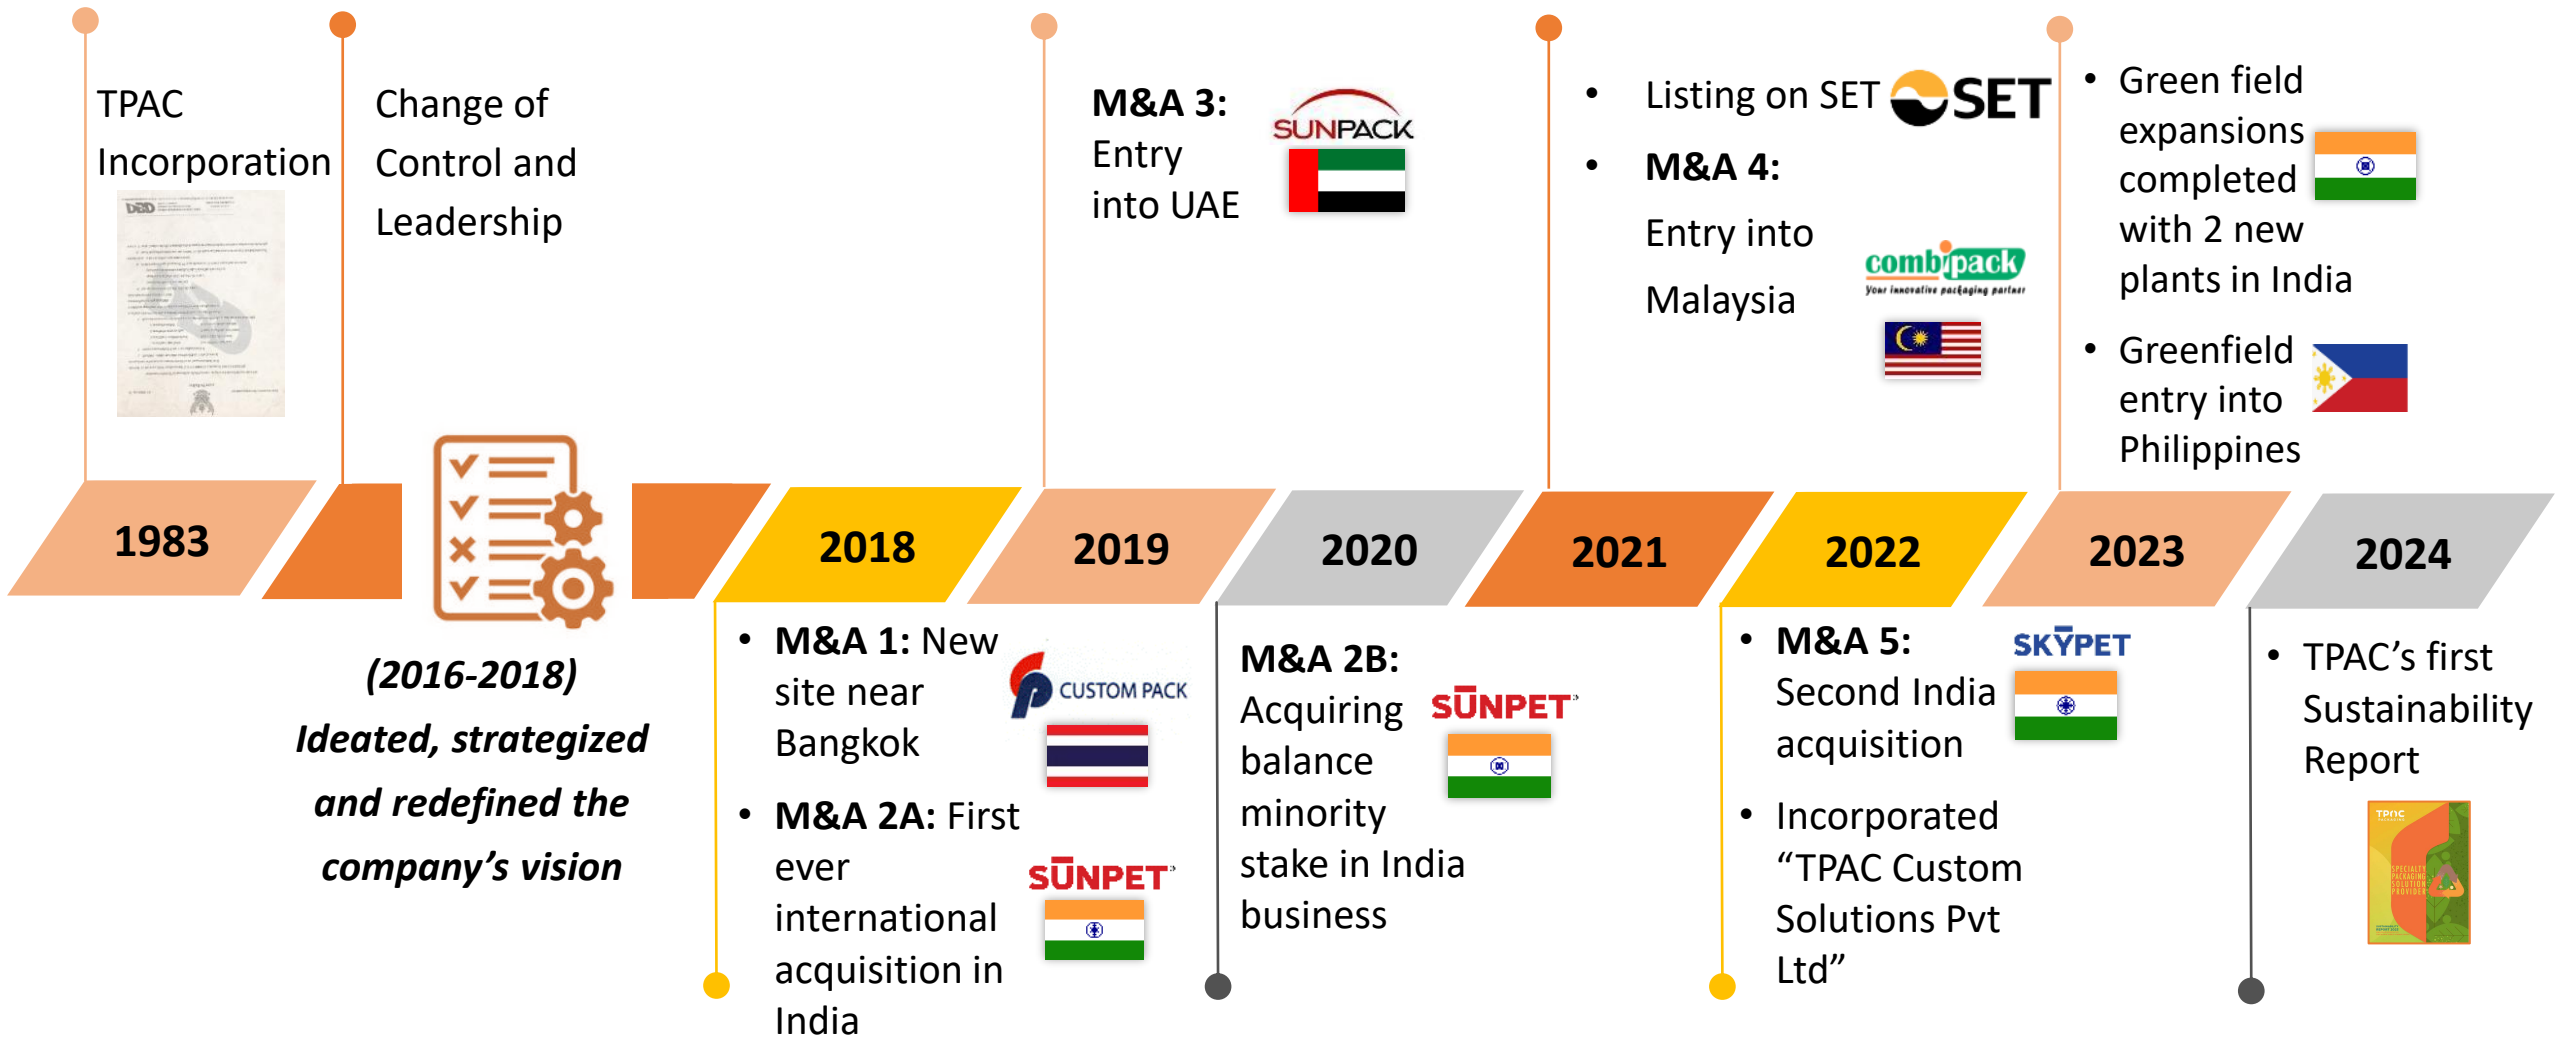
TPAC Incorporation

Change of Control and Leadership

M&A 3: Entry into UAE

SUNPACK

• Listing on SET

SET

• M&A 4:

Entry into Malaysia

combipack

Your innovative packaging partner

• Green field expansions completed with 2 new plants in India

• Greenfield entry into Philippines

1983

2018

2019

2020

2021

2022

2023

2024

(2016-2018)

Ideated, strategized and redefined the company's vision

• M&A 1: New site near Bangkok

CUSTOM PACK

• M&A 2A: First ever international acquisition in India

SUNPET

M&A 2B: Acquiring balance minority stake in India business

SUNPET

• M&A 5: Second India acquisition

SKYPET

• Incorporated "TPAC Custom Solutions Pvt Ltd"

• TPAC's first Sustainability Report

TPAC

SPECIALTY PACKAGING SOLUTION PROVIDER